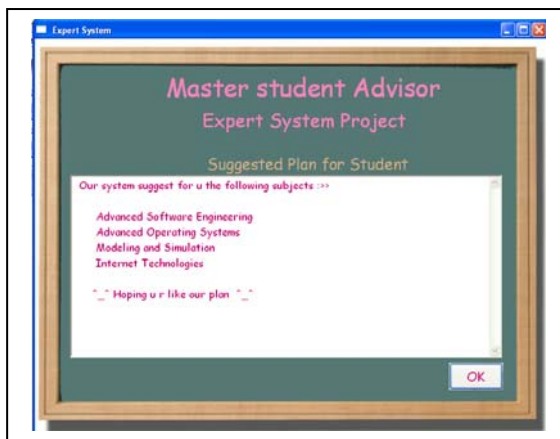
Expert System

Master student Advisor

Expert System Project

Suggested Plan for Student

Our system suggest for u the following subjects :>>

Advanced Software Engineering
Advanced Operating Systems
Modeling and Simulation
Internet Technologies

^_^ Hoping u r like our plan ^_^

OK